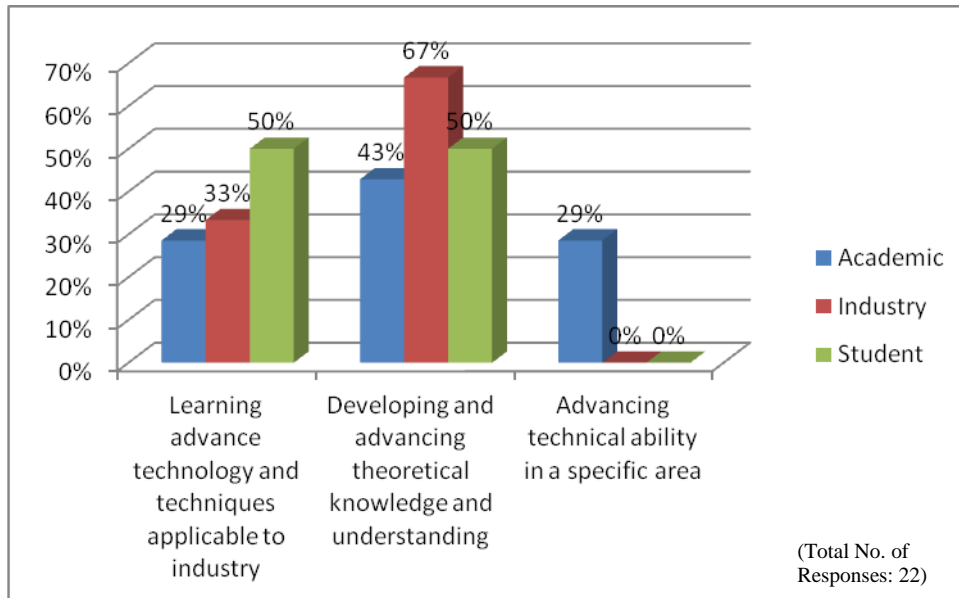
70%
60%
50%
40%
30%
20%
10%
0%

29%
33%
50%
43%
67%
50%
29%
0%
0%

Learning advance technology and techniques applicable to industry

Developing and advancing theoretical knowledge and understanding

Advancing technical ability in a specific area

Academic
Industry
Student

(Total No. of Responses: 22)